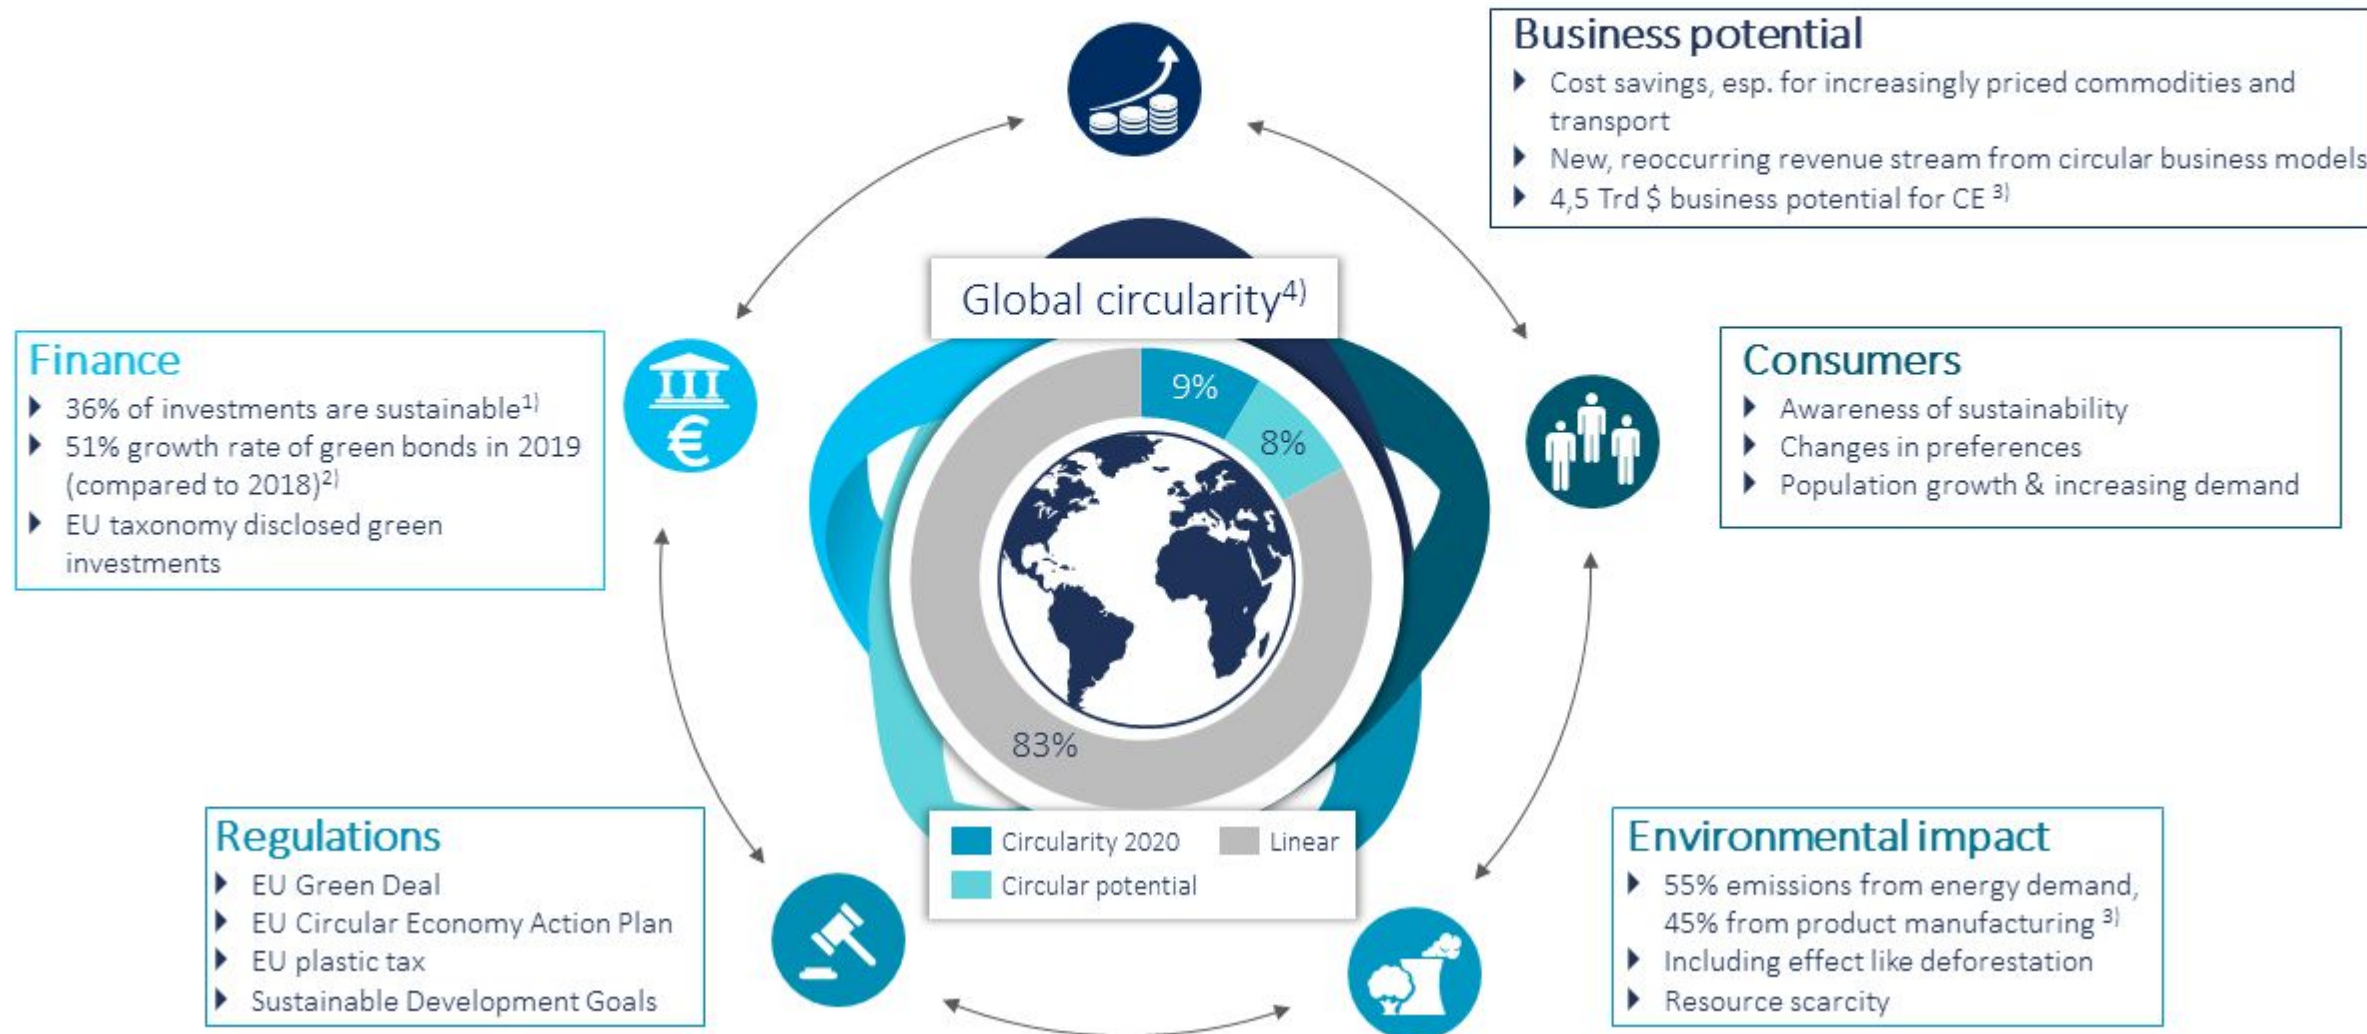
Business potential

- Cost savings, esp. for increasingly priced commodities and transport
- New, reoccurring revenue stream from circular business models
- 4,5 Trd $ business potential for CE $^{3)}$

Finance

- 36% of investments are sustainable$^{1)}$
- 51% growth rate of green bonds in 2019 (compared to 2018)$^{2)}$
- EU taxonomy disclosed green investments

Global circularity$^{4)}$

9%

8%

83%

Circularity 2020

Linear

Circular potential

Consumers

- Awareness of sustainability
- Changes in preferences
- Population growth & increasing demand

Regulations

- EU Green Deal
- EU Circular Economy Action Plan
- EU plastic tax
- Sustainable Development Goals

Environmental impact

- 55% emissions from energy demand, 45% from product manufacturing $^{3)}$
- Including effect like deforestation
- Resource scarcity